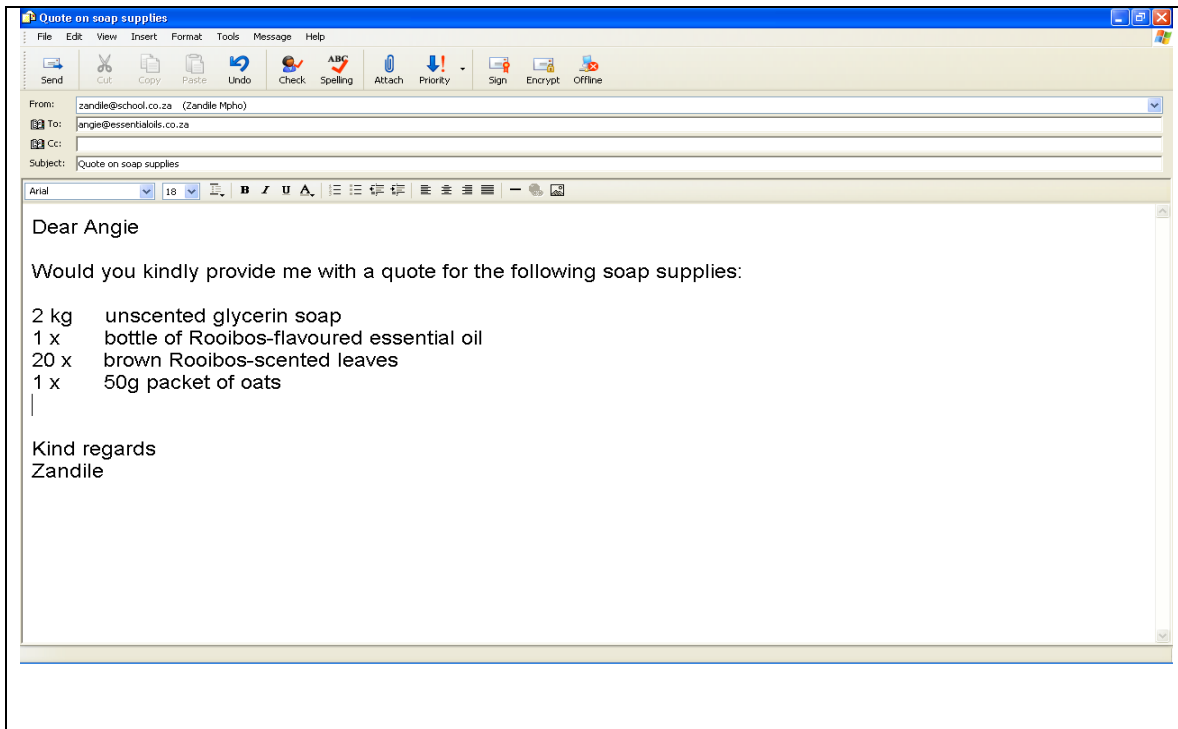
Quote on soap supplies

File Edit View Insert Format Tools Message Help

Send Cut Copy Paste Undo Check Spelling Attach Priority Sign Encrypt Offline

From: zandile@school.co.za (Zandile Mpho)
To: angie@essentialoils.co.za
Cc:
Subject: Quote on soap supplies

Arial 18 B I U A

Dear Angie

Would you kindly provide me with a quote for the following soap supplies:

2 kg unscented glycerin soap
1 x bottle of Rooibos-flavoured essential oil
20 x brown Rooibos-scented leaves
1 x 50g packet of oats

Kind regards
Zandile